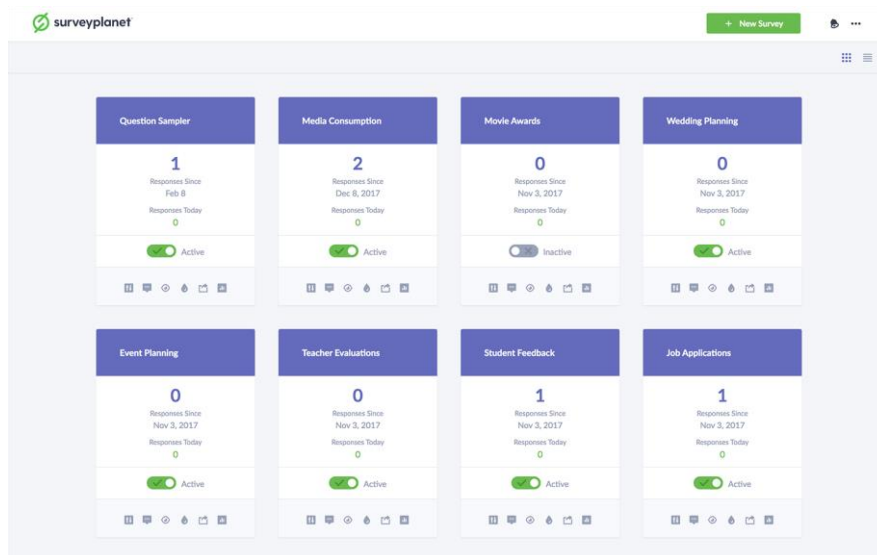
surveyplanet

+ New Survey

Question Sampler
1
Responses Since
Feb 8
Responses Today
0
Active

Media Consumption
2
Responses Since
Dec 8, 2017
Responses Today
0
Active

Movie Awards
0
Responses Since
Nov 3, 2017
Responses Today
0
Inactive

Wedding Planning
0
Responses Since
Nov 3, 2017
Responses Today
0
Active

Event Planning
0
Responses Since
Nov 3, 2017
Responses Today
0
Active

Teacher Evaluations
0
Responses Since
Nov 3, 2017
Responses Today
0
Active

Student Feedback
1
Responses Since
Nov 3, 2017
Responses Today
0
Active

Job Applications
1
Responses Since
Nov 3, 2017
Responses Today
0
Active